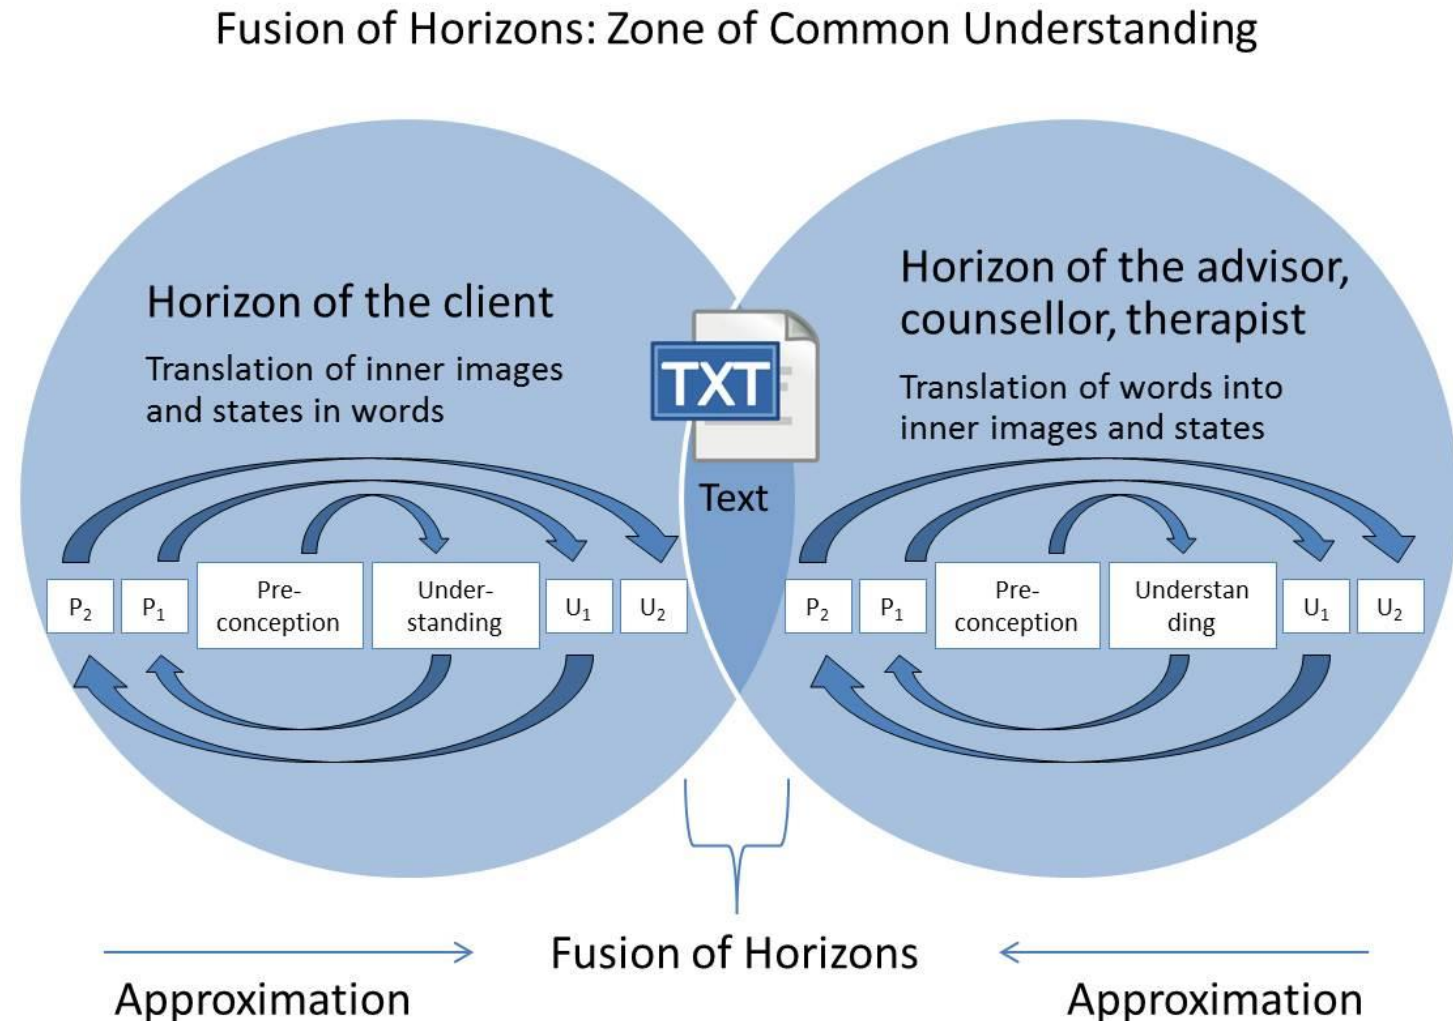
Fusion of Horizons: Zone of Common Understanding

Horizon of the client

Translation of inner images and states in words

TXT

Text

Horizon of the advisor, counsellor, therapist

Translation of words into inner images and states

$P_2$ $P_1$ Pre-conception Under-standing $U_1$ $U_2$

$P_2$ $P_1$ Pre-conception Understan ding $U_1$ $U_2$

Fusion of Horizons

Approximation

Approximation